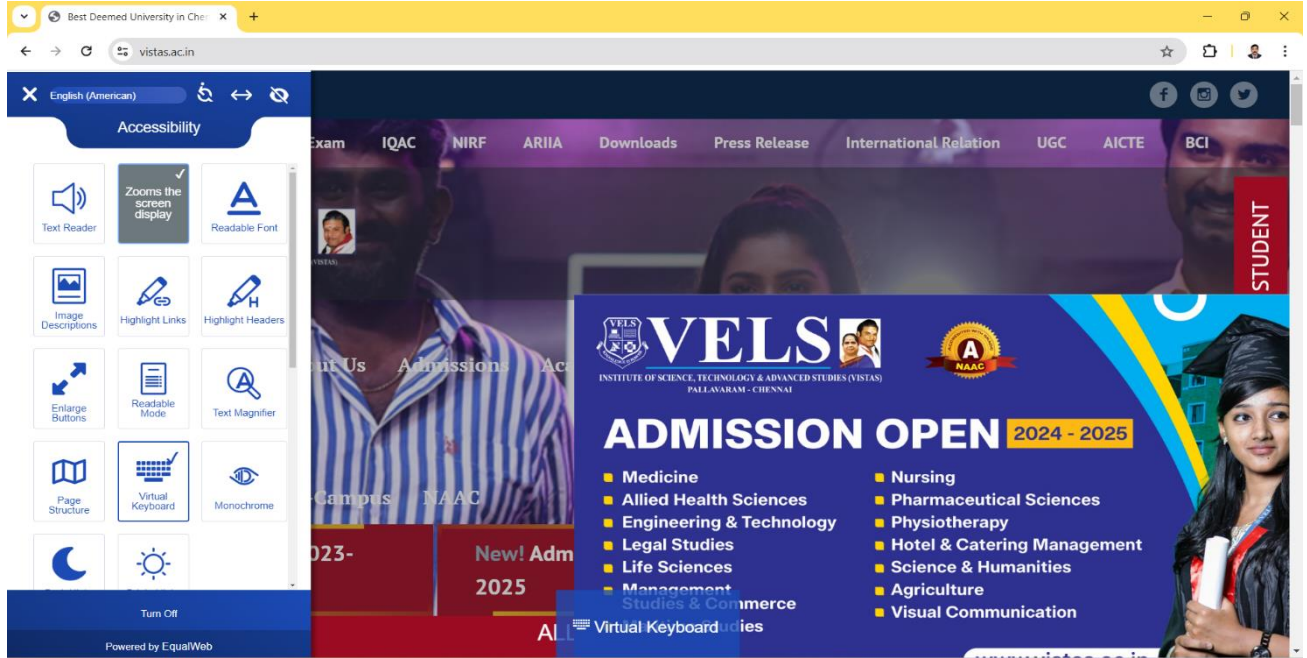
Best Deemed University in Che ×
+
vistas.ac.in

× English (American)
Accessibility

Text Reader
Zooms the screen display
Readable Font
Image Descriptions
Highlight Links
Highlight Headers
Enlarge Buttons
Readable Mode
Text Magnifier
Page Structure
Virtual Keyboard
Monochrome

Turn Off
Powered by EqualWeb

Exam IQAC NIRF ARIIA Downloads Press Release International Relation UGC AICTE BCI

STUDENT

ut Us Admissions Ac

-Campus NAAC

023-

New! Adm
2025

ALL

VELS
INSTITUTE OF SCIENCE, TECHNOLOGY & ADVANCED STUDIES (VISTAS)
PALLAVARAM - CHENNAI

A NAAC

ADMISSION OPEN 2024 - 2025

Medicine
Allied Health Sciences
Engineering & Technology
Legal Studies
Life Sciences
Management Studies & Commerce
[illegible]udies

Nursing
Pharmaceutical Sciences
Physiotherapy
Hotel & Catering Management
Science & Humanities
Agriculture
Visual Communication

Virtual Keyboard